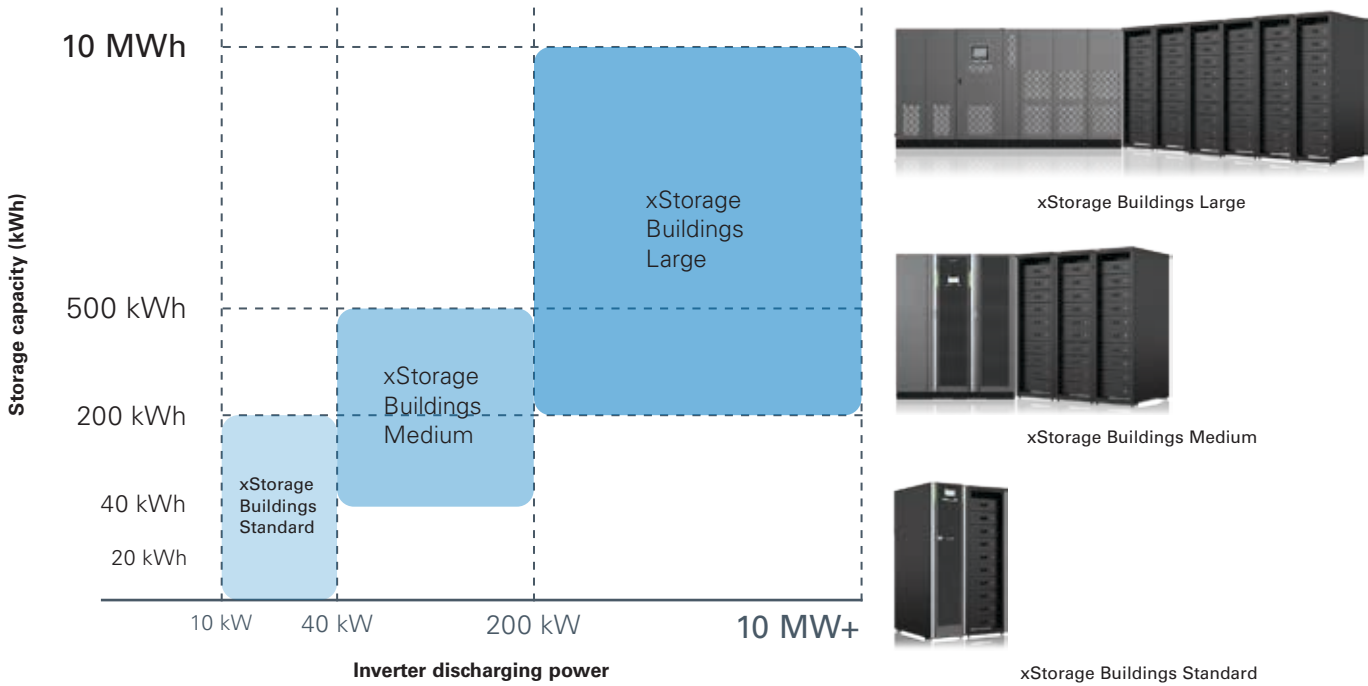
Storage capacity (kWh)

10 MWh

500 kWh

200 kWh

40 kWh

20 kWh

xStorage Buildings Large

xStorage Buildings Medium

xStorage Buildings Standard

10 kW

40 kW

200 kW

10 MW+

Inverter discharging power

xStorage Buildings Large

xStorage Buildings Medium

xStorage Buildings Standard